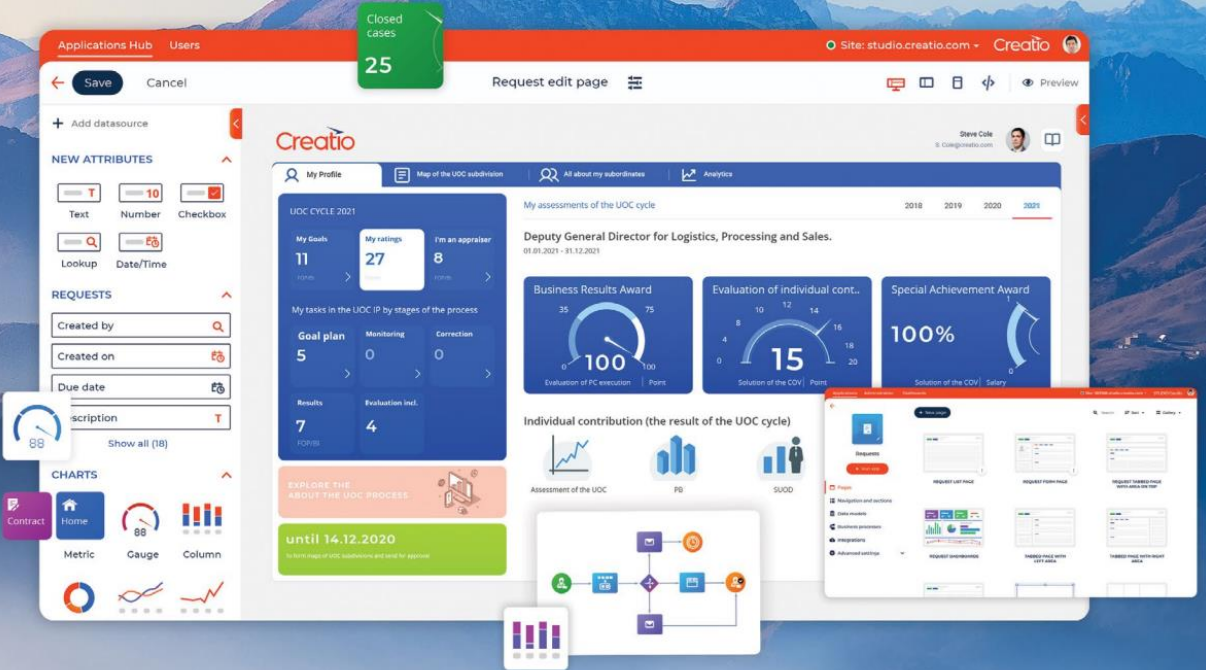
Closed cases
25

Applications Hub Users
Site: studio.creatio.com Creatio

Save Cancel
Request edit page
Preview

Add datasource

NEW ATTRIBUTES
Text Number Checkbox
Lookup Date/Time

REQUESTS
Created by
Created on
Due date
escription
Show all (18)

88

CHARTS
Contract Home
Metric Gauge Column
88

Creatio
Steve Cole
S.Cole@creatio.com

My Profile
Map of the UOC subdivision
All about my subordinates
Analytics

UOC CYCLE 2021
My Goals 11
My ratings 27
I'm an appraiser 8
My tasks in the UOC IP by stages of the process
Goal plan 5
Monitoring 0
Correction 0
Results 7
Evaluation incl. 4

EXPLORE THE ABOUT THE UOC PROCESS

until 14.12.2020
to form maps of UOC subdivisions and send for approval

My assessments of the UOC cycle
2018 2019 2020 2021

Deputy General Director for Logistics, Processing and Sales.
01.01.2021 - 31.12.2021

Business Results Award
35 75
0 100 100
Evaluation of PC execution | Point

Evaluation of individual cont...
10 12 14
8 16
4 18
0 15 20
Solution of the COV | Point

Special Achievement Award
1
100%
0
Solution of the COV | Salary

Individual contribution (the result of the UOC cycle)
Assessment of the UOC
PB
SUOD

New page
Requests
Pages
Navigation and sections
Data models
Business processes
Integrations
Advanced settings
REQUEST LIST PAGE
REQUEST FORM PAGE
REQUEST TABBED PAGE WITH AREA ON TOP
REQUEST DASHBOARDS
TABBED PAGE WITH LEFT AREA
TABBED PAGE WITH RIGHT AREA